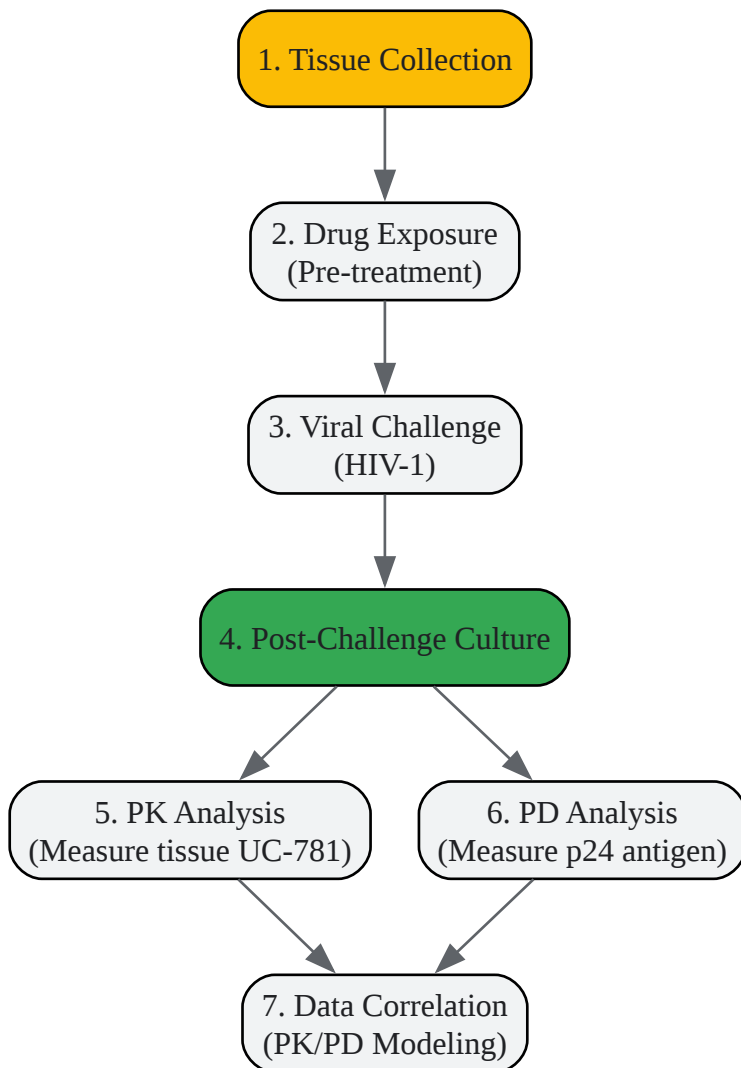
1. Tissue Collection

2. Drug Exposure (Pre-treatment)

3. Viral Challenge (HIV-1)

4. Post-Challenge Culture

5. PK Analysis (Measure tissue UC-781)

6. PD Analysis (Measure p24 antigen)

7. Data Correlation (PK/PD Modeling)